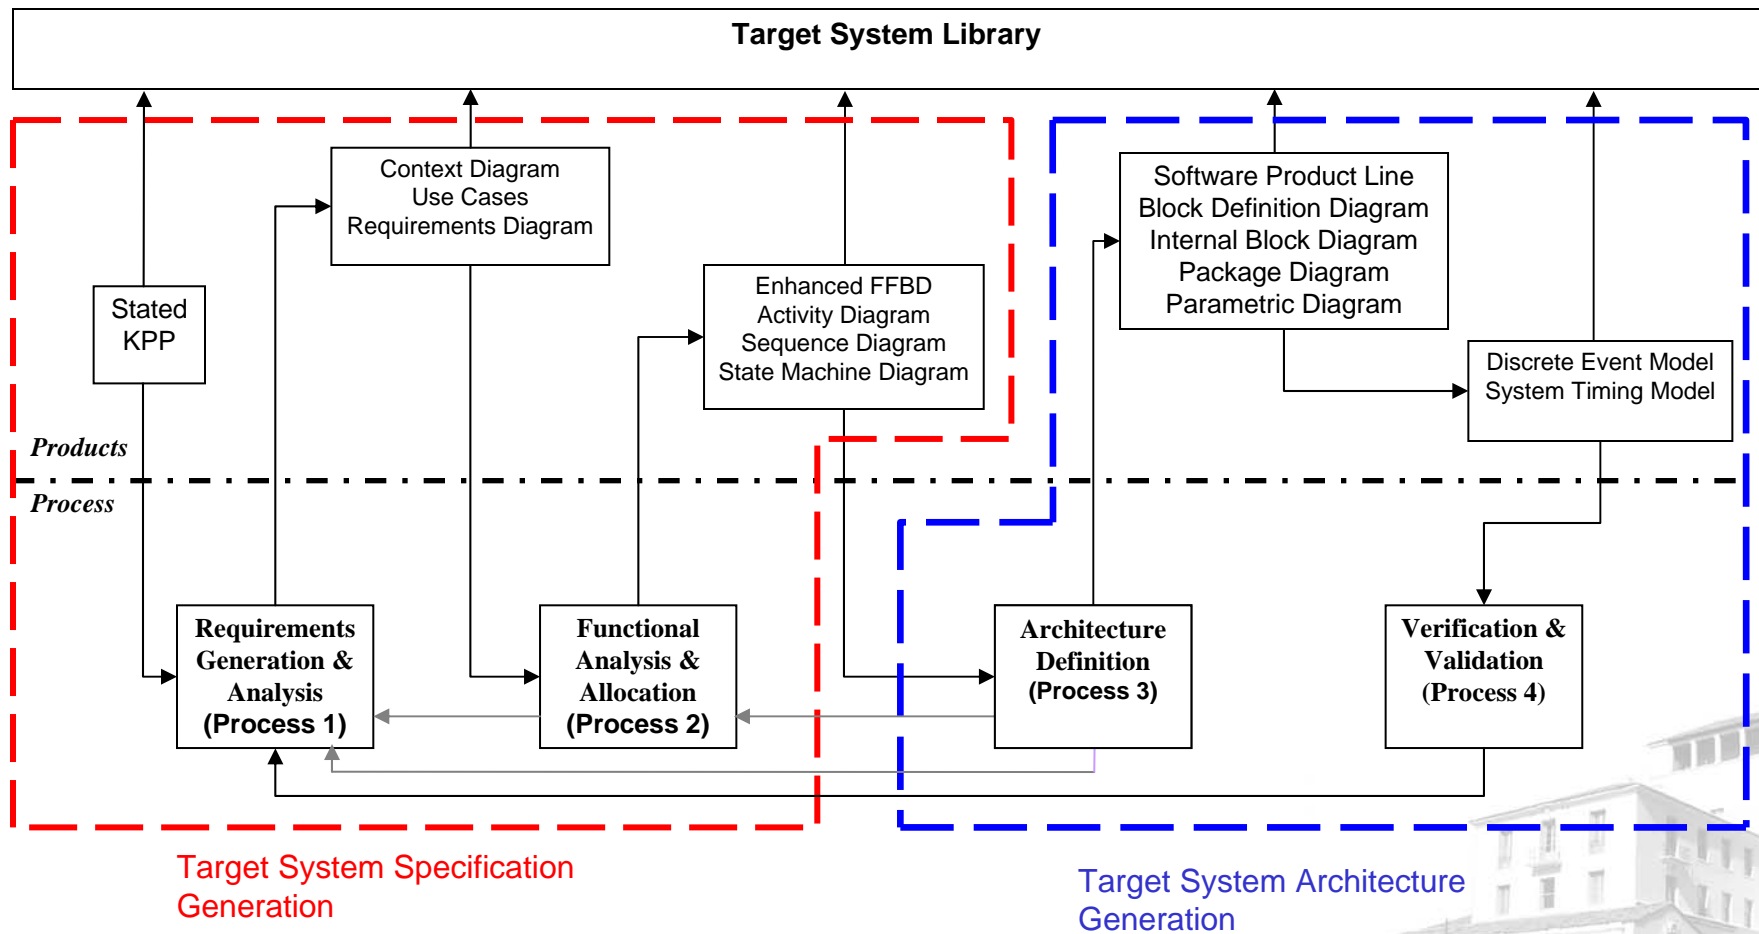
Target System Library

Context Diagram
Use Cases
Requirements Diagram

Stated KPP

Enhanced FFBD
Activity Diagram
Sequence Diagram
State Machine Diagram

Software Product Line
Block Definition Diagram
Internal Block Diagram
Package Diagram
Parametric Diagram

Discrete Event Model
System Timing Model

Products

Process

Requirements Generation & Analysis (Process 1)

Functional Analysis & Allocation (Process 2)

Architecture Definition (Process 3)

Verification & Validation (Process 4)

Target System Specification Generation

Target System Architecture Generation